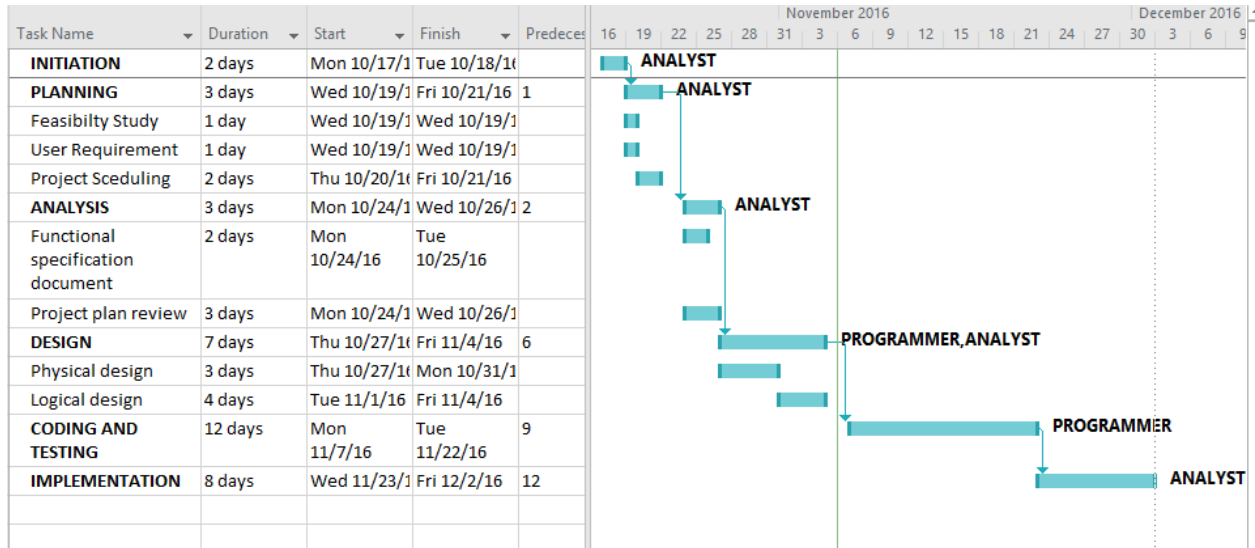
| Task Name | Duration | Start | Finish | Predeces |
|---|---|---|---|---|
| INITIATION | 2 days | Mon 10/17/1 | Tue 10/18/1( | |
| PLANNING | 3 days | Wed 10/19/1 | Fri 10/21/16 | 1 |
| Feasibilty Study | 1 day | Wed 10/19/1 | Wed 10/19/1 | |
| User Requirement | 1 day | Wed 10/19/1 | Wed 10/19/1 | |
| Project Sceduling | 2 days | Thu 10/20/1( | Fri 10/21/16 | |
| ANALYSIS | 3 days | Mon 10/24/1 | Wed 10/26/1 | 2 |
| Functional specification document | 2 days | Mon 10/24/16 | Tue 10/25/16 | |
| Project plan review | 3 days | Mon 10/24/1 | Wed 10/26/1 | |
| DESIGN | 7 days | Thu 10/27/1( | Fri 11/4/16 | 6 |
| Physical design | 3 days | Thu 10/27/1( | Mon 10/31/1 | |
| Logical design | 4 days | Tue 11/1/16 | Fri 11/4/16 | |
| CODING AND TESTING | 12 days | Mon 11/7/16 | Tue 11/22/16 | 9 |
| IMPLEMENTATION | 8 days | Wed 11/23/1 | Fri 12/2/16 | 12 |

November 2016 December 2016
16 19 22 25 28 31 3 6 9 12 15 18 21 24 27 30 3 6 9

ANALYST
ANALYST
ANALYST
PROGRAMMER,ANALYST
PROGRAMMER
ANALYST